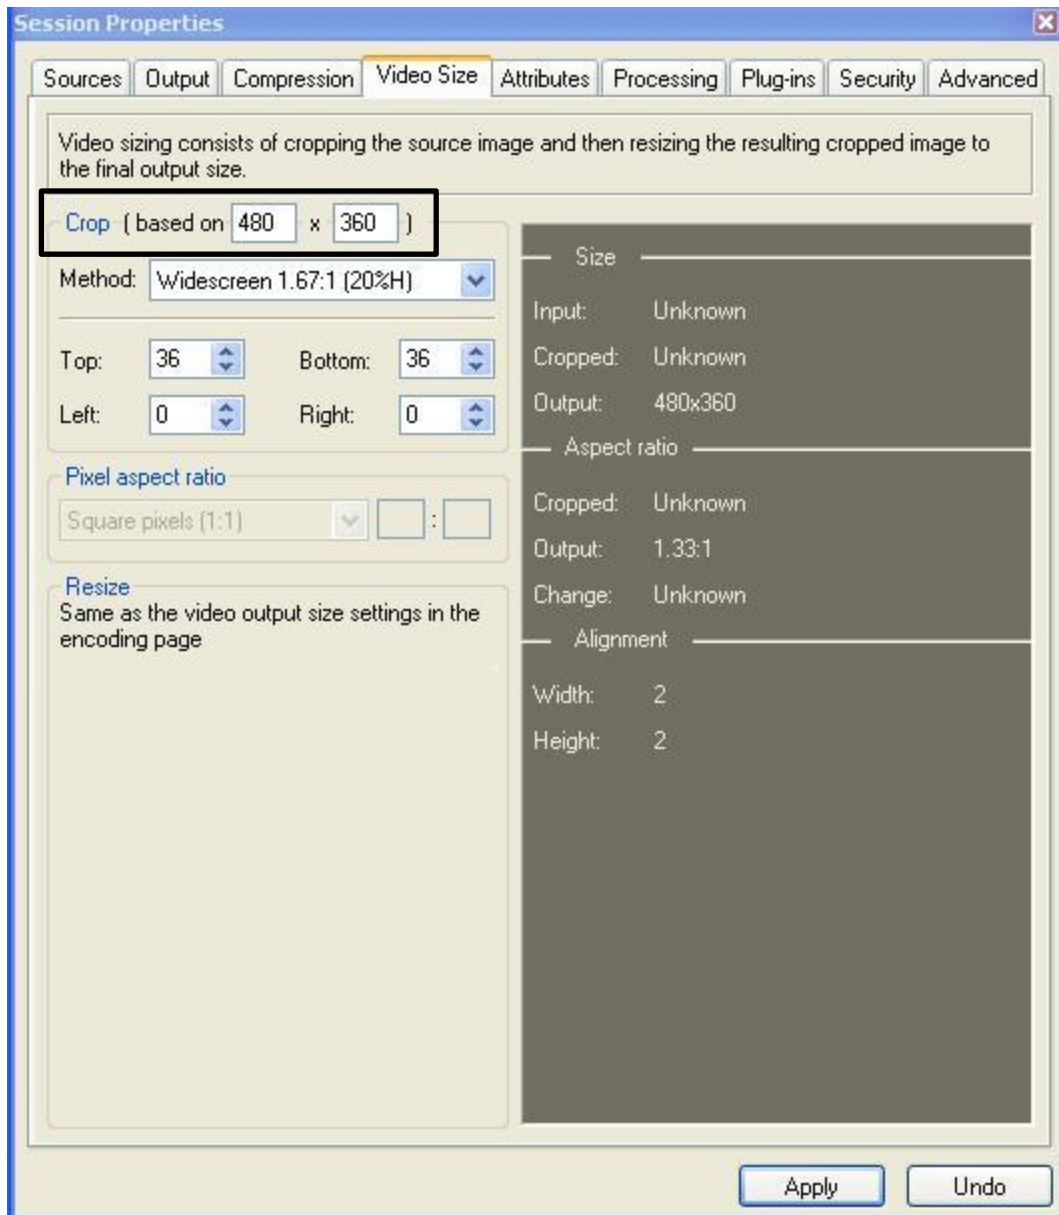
Session Properties

Sources | Output | Compression | Video Size | Attributes | Processing | Plug-ins | Security | Advanced

Video sizing consists of cropping the source image and then resizing the resulting cropped image to the final output size.

Crop ( based on 480 x 360 )

Method: Widescreen 1.67:1 (20%H)

Top: 36 Bottom: 36
Left: 0 Right: 0

Pixel aspect ratio
Square pixels (1:1) :

Resize
Same as the video output size settings in the encoding page

Size
Input: Unknown
Cropped: Unknown
Output: 480x360

Aspect ratio
Cropped: Unknown
Output: 1.33:1
Change: Unknown

Alignment
Width: 2
Height: 2

Apply Undo